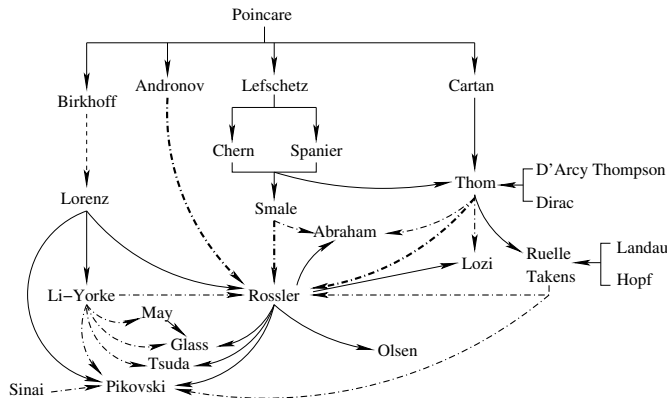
Poincare

Birkhoff

Andronov

Lefschetz

Cartan

Chern

Spanier

Thom

D'Arcy Thompson

Dirac

Lorenz

Smale

Abraham

Ruelle

Takens

Landau

Hopf

Lozi

Li−Yorke

Rossler

May

Glass

Tsuda

Olsen

Sinai

Pikovski